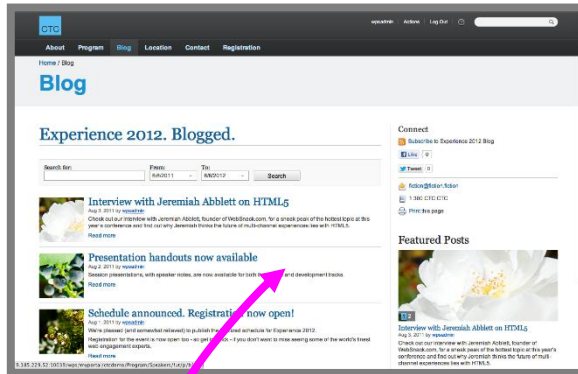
CTC

wpadmin Actions Log Out

About Program Blog Location Contact Registration

Home / Blog

Blog

Experience 2012. Blogged.

Search for: From: 8/6/2011 To: 8/6/2012 Search

Interview with Jeremiah Abblett on HTML5

Aug 3, 2011 by wpadmin

Check out our interview with Jeremiah Abblett, founder of WebSnook.com, for a sneak peak of the hottest topic at this year's conference and find out why Jeremiah thinks the future of multi-channel experiences lies with HTML5.

Read more

Presentation handouts now available

Aug 3, 2011 by wpadmin

Session presentations, with speaker notes, are now available for both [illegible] and development tracks.

Read more

Schedule announced. Registration now open!

Aug 3, 2011 by wpadmin

We're pleased (and somewhat relieved) to publish the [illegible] schedule for Experience 2012. Registration for the event is now open too - so get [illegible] - if you don't want to miss seeing some of the world's finest web engagement experts.

Read more

Connect

Subscribe to Experience 2012 Blog

Like 0

Tweet 0

fiction@fiction.fiction

1.380 CTC CTC

Print this page

Featured Posts

Interview with Jeremiah Abblett on HTML5

Aug 3, 2011 by wpadmin

Check out our interview with Jeremiah Abblett, founder of WebSnook.com, for a sneak peak of the hottest topic at this year's conference and find out why Jeremiah thinks the future of multi-channel experiences lies with HTML5.

9.185.229.52:10039/wps/wcm/connect/Program/Speakers/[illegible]